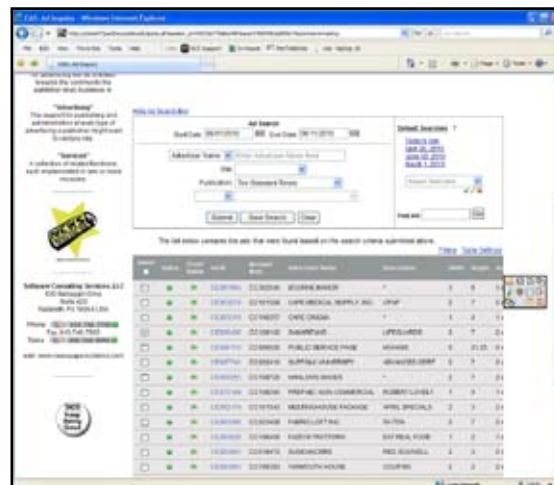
CAS: Ad Inquiry - Windows Internet Explorer

"Advertising"

"Services"

Ad Search

Start Date 06/01/2010 End Date 06/11/2010

Advertiser Name

Publication The Standard Times

Submit Save Search Clear

Saved Searches

Find ads

The list below contains the ads that were found based on the search criteria submitted above.

Software Consulting Services LLC

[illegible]

| | | | | | Advertiser Name | Description | | | |
|---|---|---|---|---|---|---|---|---|---|
| | | | | | BOOKIE BAKER | | | | |
| | | | | | CAPE MEDICAL SUPPLY, INC. | | | | |
| | | | | | CAPE CRAIGS | | | | |
| | | | | | SHAWMYER | LIFEGUARDS | | | |
| | | | | | PUBLIC SERVICE PAGE | | | | |
| | | | | | BUFFALO UNIVERSITY | | | | |
| | | | | | WALLACE SHOES | | | | |
| | | | | | FREPHE NON COMMERCIAL | ROBERT LOVELY | | | |
| | | | | | NEEDINGHOUSE PACKAGE | APRIL SPECIALS | | | |
| | | | | | FABRICLOFT INC | | | | |
| | | | | | FADOM PATTERN | | | | |
| | | | | | SUNCHACERS | RED SCHNELL | | | |
| | | | | | YARMOUTH HOUSE | COUPON | | | |